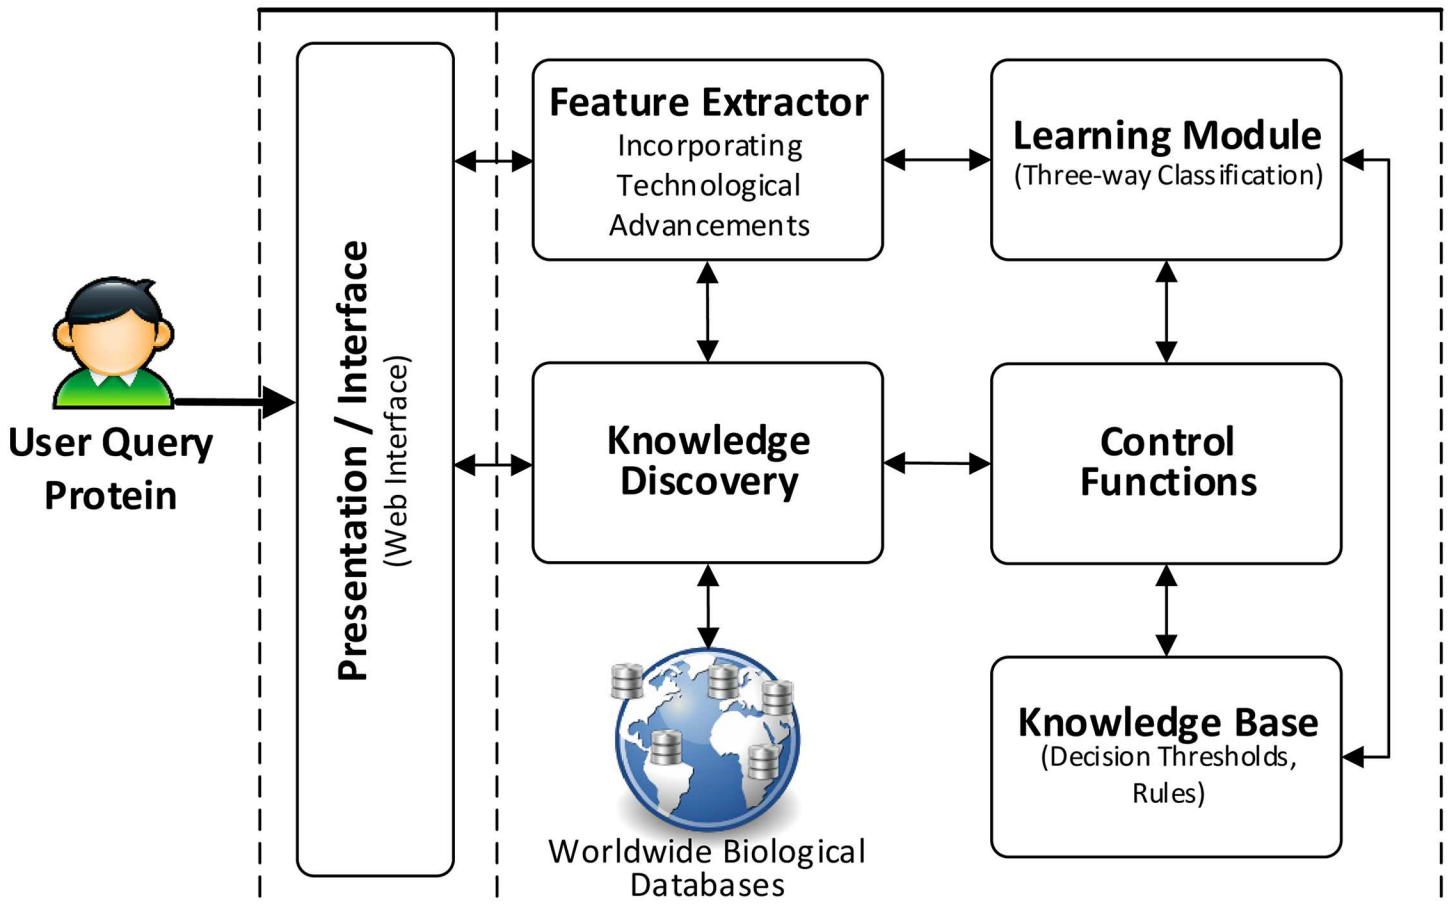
User Query Protein

Presentation / Interface
(Web Interface)

Feature Extractor
Incorporating Technological Advancements

Learning Module
(Three-way Classification)

Knowledge Discovery

Control Functions

Worldwide Biological Databases

Knowledge Base
(Decision Thresholds, Rules)